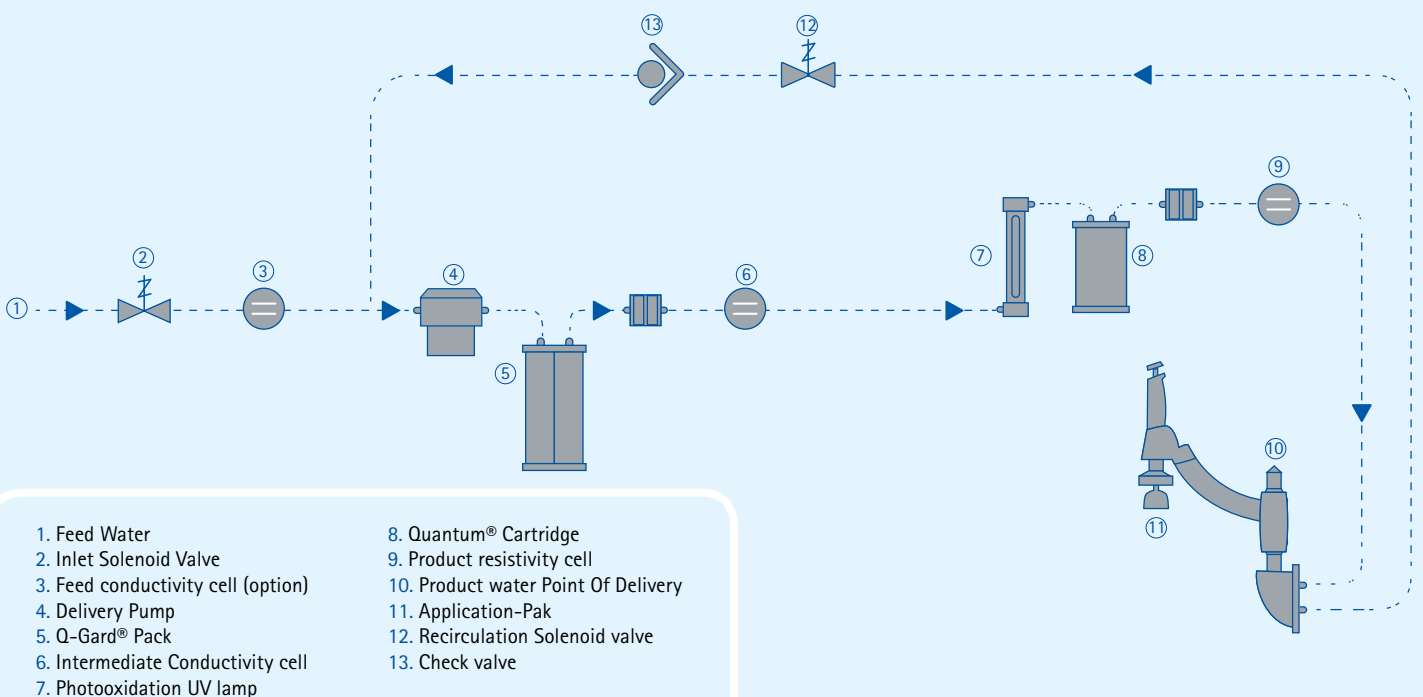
13 12

9

7 8

1 2 3 4 6

5

10

11

1. Feed Water
2. Inlet Solenoid Valve
3. Feed conductivity cell (option)
4. Delivery Pump
5. Q-Gard® Pack
6. Intermediate Conductivity cell
7. Photooxidation UV lamp

8. Quantum® Cartridge
9. Product resistivity cell
10. Product water Point Of Delivery
11. Application-Pak
12. Recirculation Solenoid valve
13. Check valve